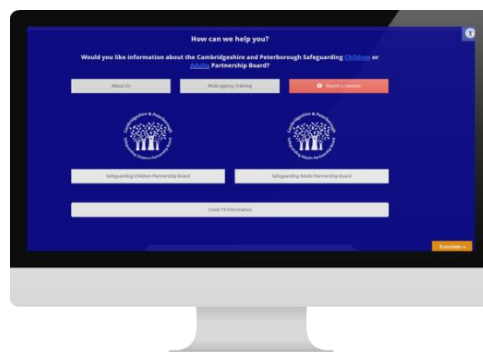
How can we help you?

Would you like information about the Cambridgeshire and Peterborough Safeguarding Children or Adults Partnership Board?

About Us

Multi-agency Training

Report a concern

Safeguarding Children Partnership Board

Safeguarding Adults Partnership Board

Covid-19 Information

Translate »